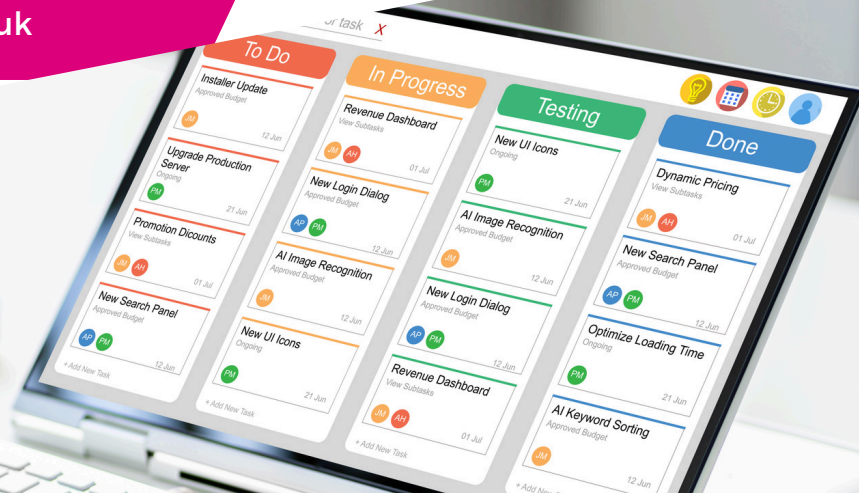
uk

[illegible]r task X

To Do

Installer Update
Approved Budget
JM
12 Jun

Upgrade Production Server
Ongoing
PM
21 Jun

Promotion Dicounts
View Subtasks
JM AH
01 Jul

New Search Panel
Approved Budget
AP PM
12 Jun

+ Add New Task

In Progress

Revenue Dashboard
View Subtasks
JM AH
01 Jul

New Login Dialog
Approved Budget
AP PM
12 Jun

AI Image Recognition
Approved Budget
JM
12 Jun

New UI Icons
Ongoing
PM
21 Jun

+ Add New Task

Testing

New UI Icons
Ongoing
PM
21 Jun

AI Image Recognition
Approved Budget
JM
12 Jun

New Login Dialog
Approved Budget
AP PM
12 Jun

Revenue Dashboard
View Subtasks
JM AH
01 Jul

+ Add New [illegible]

Done

Dynamic Pricing
View Subtasks
JM AH
01 Jul

New Search Panel
Approved Budget
AP PM
12 Jun

Optimize Loading Time
Ongoing
PM
21 Jun

AI Keyword Sorting
Approved Budget
JM
12 Jun